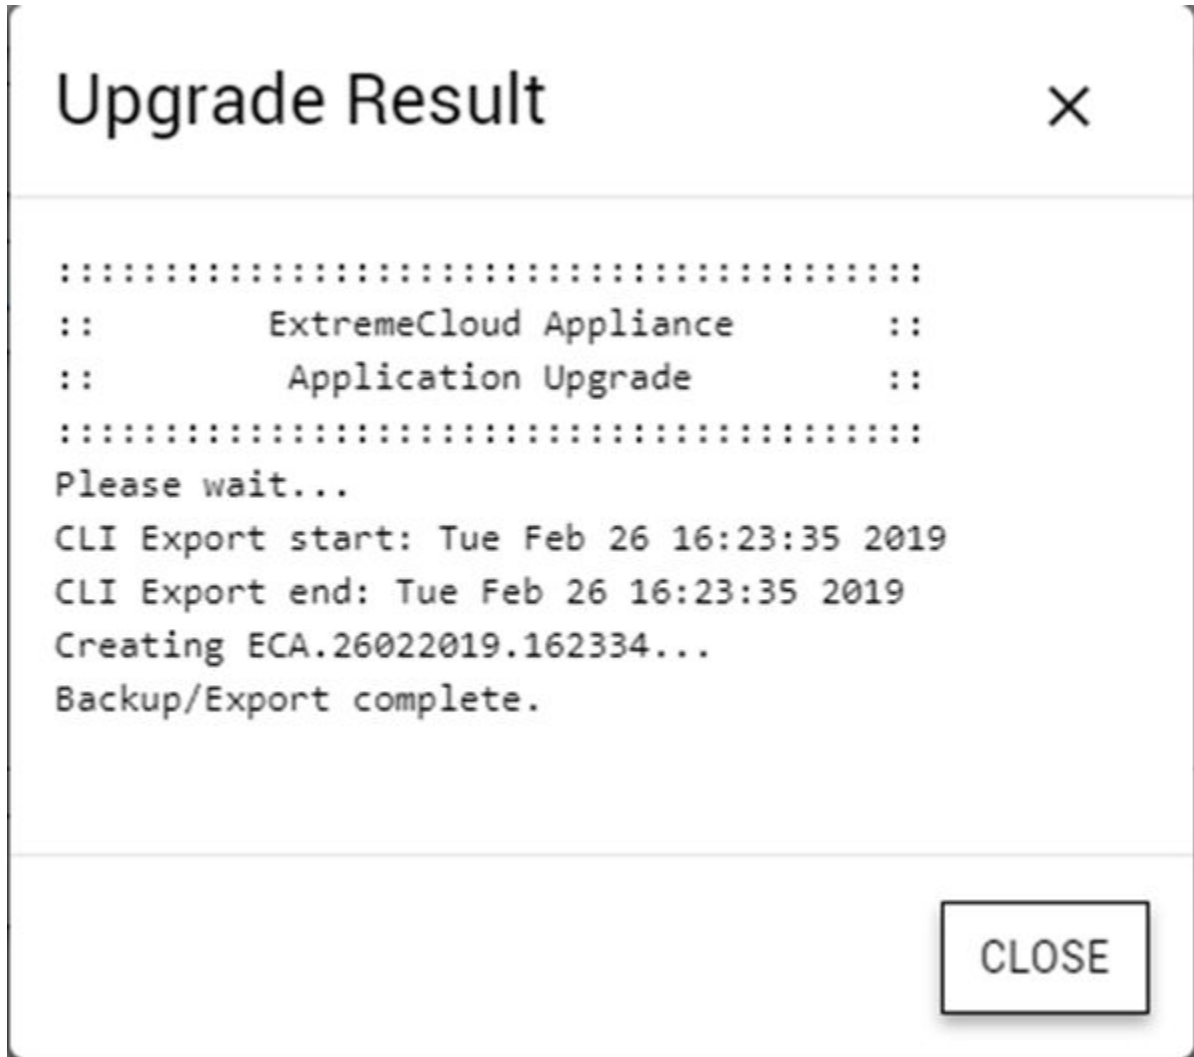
Upgrade Result

×

::::::::::::::::::::::::::::::::::::::::::
::          ExtremeCloud Appliance          ::
::          Application Upgrade          ::
::::::::::::::::::::::::::::::::::::::::::
Please wait...
CLI Export start: Tue Feb 26 16:23:35 2019
CLI Export end: Tue Feb 26 16:23:35 2019
Creating ECA.26022019.162334...
Backup/Export complete.

CLOSE